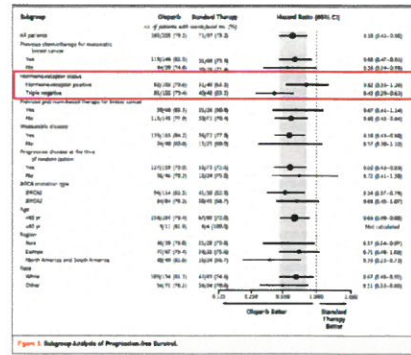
| Subgroup | Olaparib | Standard Therapy | Hazard Ratio (95% CI) |
|---|---|---|---|
| | no. of patients with events/total no. (%) | | |
| All patients | 163/205 (79.5) | 71/97 (73.2) | 0.58 (0.43–0.80) |
| Previous chemotherapy for metastatic breast cancer | | | |
| Yes | 115/146 (82.2) | 51/69 (73.9) | 0.65 (0.47–0.91) |
| No | 48/59 (74.6) | 20/28 (71.4) | 0.38 (0.24–0.70) |
| Hormone-receptor status | | | |
| Hormone-receptor positive | 82/103 (79.6) | 31/49 (63.3) | 0.82 (0.55–1.26) |
| Triple negative | 81/102 (79.4) | 40/48 (83.3) | 0.43 (0.29–0.63) |
| Previous platinum-based therapy for breast cancer | | | |
| Yes | 39/58 (67.2) | 21/28 (75.0) | 0.67 (0.41–1.14) |
| No | 115/149 (77.2) | 50/71 (70.4) | 0.60 (0.43–0.84) |
| Metastatic disease | | | |
| Yes | 170/181 (93.9) | 59/77 (76.6) | 0.58 (0.43–0.79) |
| No | 24/30 (80.0) | 12/20 (60.0) | 0.57 (0.28–1.18) |
| Progressive disease at the time of randomization | | | |
| Yes | 127/159 (79.9) | 58/72 (72.0) | 0.60 (0.43–0.83) |
| No | 36/46 (78.3) | 18/25 (72.0) | 0.72 (0.41–1.28) |
| BRCA mutation type | | | |
| BRCA1 | 94/114 (82.5) | 41/50 (82.0) | 0.54 (0.37–0.79) |
| BRCA2 | 69/91 (75.8) | 30/47 (63.8) | 0.68 (0.45–1.07) |
| Age | | | |
| <65 yr | 154/197 (78.2) | 67/90 (72.0) | 0.61 (0.45–0.83) |
| ≥65 yr | 9/11 (81.8) | 4/4 (100.0) | Not calculated |
| Region | | | |
| Asia | 48/58 (79.3) | 21/28 (75.0) | 0.37 (0.24–0.67) |
| Europe | 71/87 (79.4) | 34/45 (73.9) | 0.71 (0.49–1.08) |
| North America and South America | 48/60 (80.0) | 16/24 (66.7) | 0.66 (0.37–1.16) |
| Race | | | |
| White | 109/134 (81.3) | 47/65 (74.6) | 0.67 (0.48–0.95) |
| Other | 54/71 (76.1) | 24/34 (70.6) | 0.51 (0.31–0.85) |

0.125 0.250 0.500 1.000 2.000

Olaparib Better | Standard Therapy Better

Figure 3. Subgroup Analysis of Progression-free Survival.